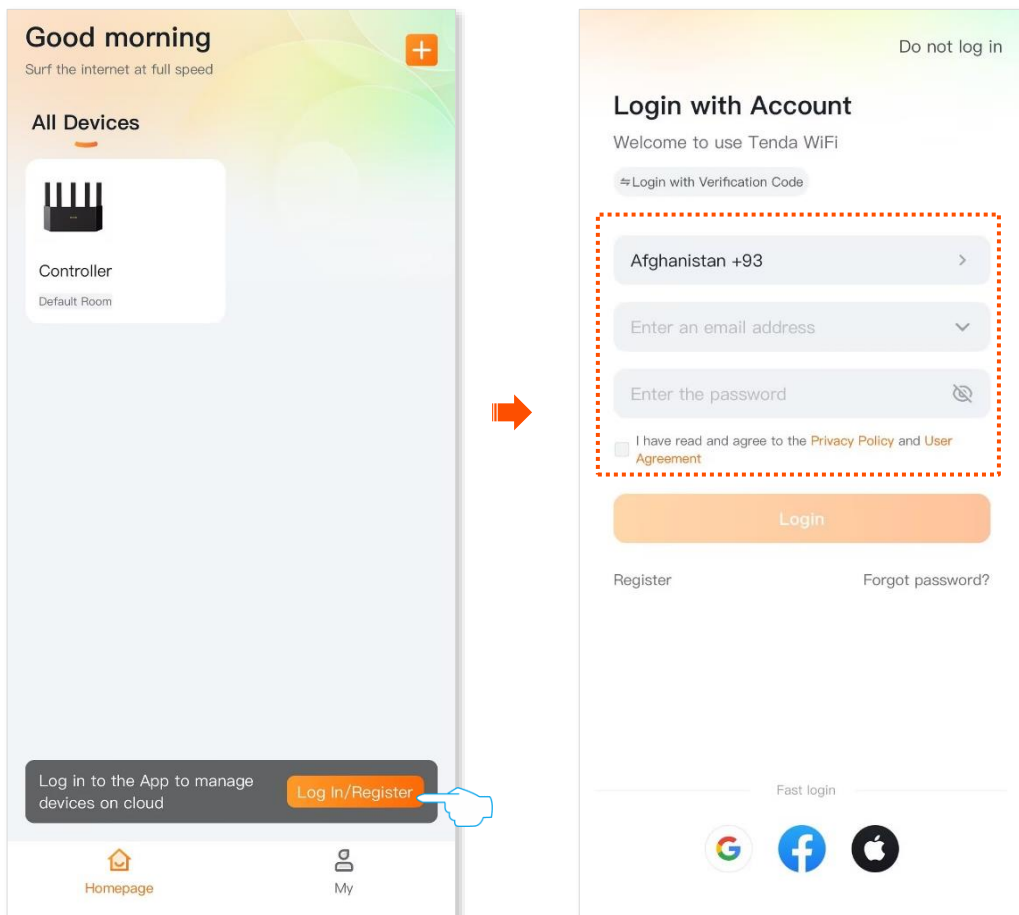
Good morning
Surf the internet at full speed

All Devices

Controller
Default Room

Log in to the App to manage devices on cloud
Log In/Register

Homepage
My

Do not log in

Login with Account
Welcome to use Tenda WiFi
⇋Login with Verification Code

Afghanistan +93
Enter an email address
Enter the password
I have read and agree to the Privacy Policy and User Agreement

Login

Register
Forgot password?

Fast login